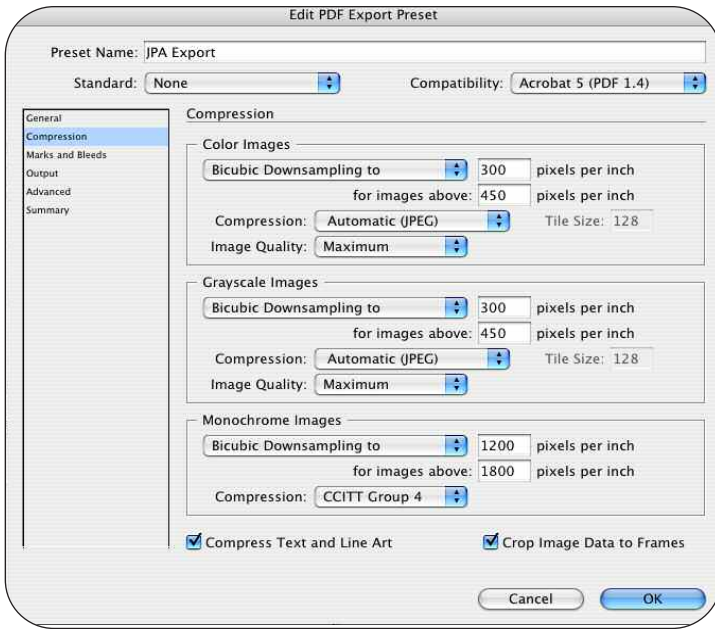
Edit PDF Export Preset

Preset Name: JPA Export

Standard: None

Compatibility: Acrobat 5 (PDF 1.4)

General
Compression
Marks and Bleeds
Output
Advanced
Summary

Compression

Color Images

Bicubic Downsampling to

300 pixels per inch

for images above: 450 pixels per inch

Compression: Automatic (JPEG)

Tile Size: 128

Image Quality: Maximum

Grayscale Images

Bicubic Downsampling to

300 pixels per inch

for images above: 450 pixels per inch

Compression: Automatic (JPEG)

Tile Size: 128

Image Quality: Maximum

Monochrome Images

Bicubic Downsampling to

1200 pixels per inch

for images above: 1800 pixels per inch

Compression: CCITT Group 4

Compress Text and Line Art

Crop Image Data to Frames

Cancel

OK